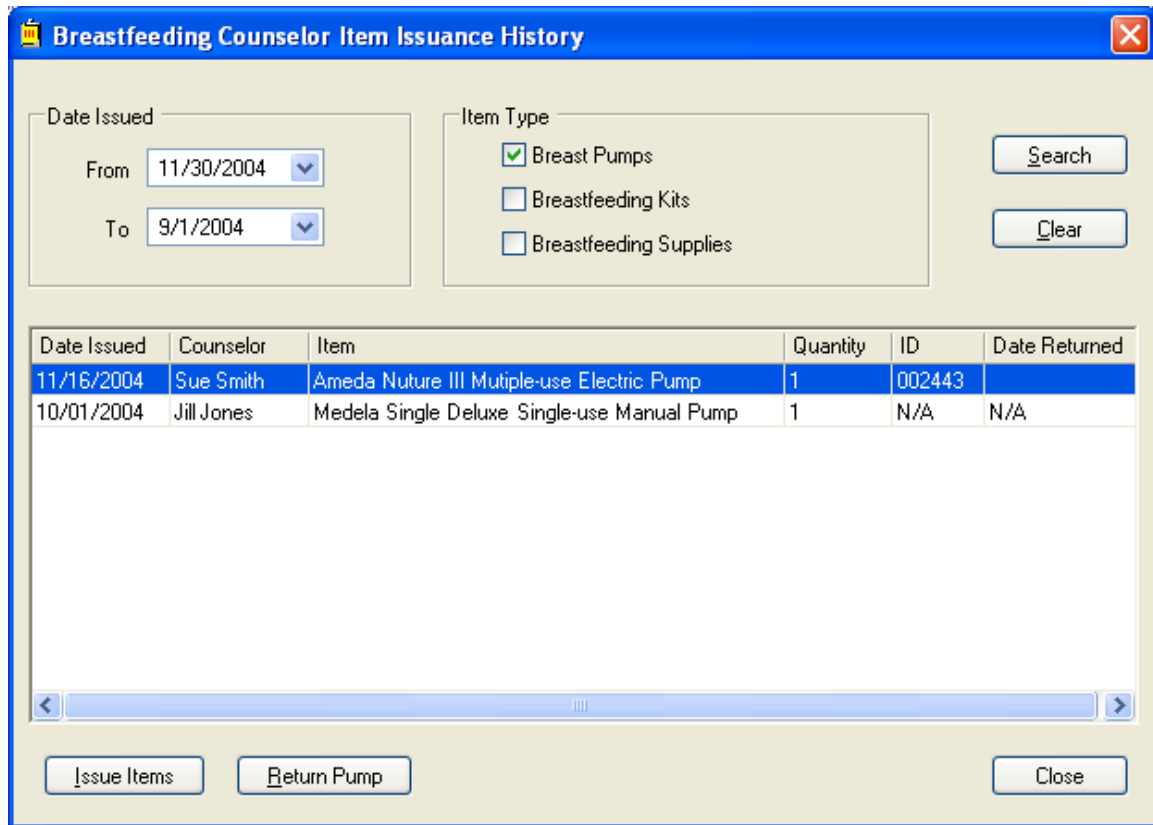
Breastfeeding Counselor Item Issuance History

Date Issued
From 11/30/2004
To 9/1/2004

Item Type
Breast Pumps
Breastfeeding Kits
Breastfeeding Supplies

Search
Clear

| Date Issued | Counselor | Item | Quantity | ID | Date Returned |
|---|---|---|---|---|---|
| 11/16/2004 | Sue Smith | Ameda Nuture III Mutiple-use Electric Pump | 1 | 002443 | |
| 10/01/2004 | Jill Jones | Medela Single Deluxe Single-use Manual Pump | 1 | N/A | N/A |

Issue Items
Return Pump
Close